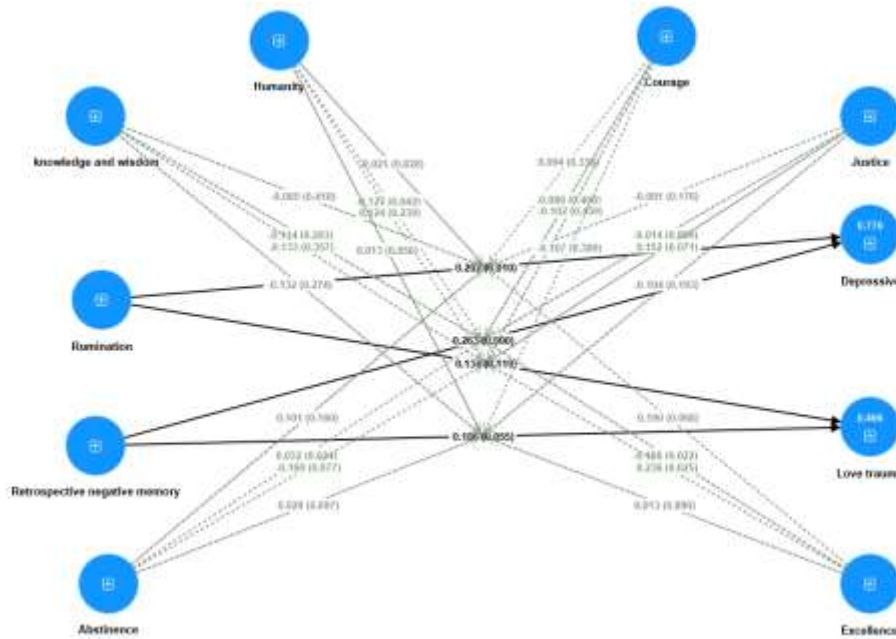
Humanity

Courage

knowledge and wisdom

Justice

0.776

Depressive

Rumination

Retrospective negative memory

0.469

Love trauma

Abstinence

Excellence

-0.025 (0.838)

0.094 (0.336)

-0.065 (0.458)

0.170 (0.442)

0.124 (0.239)

0.095 (0.456)

0.102 (0.406)

0.001 (0.176)

-0.114 (0.263)

0.133 (0.357)

0.013 (0.856)

0.107 (0.388)

0.014 (0.888)

0.152 (0.071)

0.132 (0.276)

0.293 (0.010)

0.006 (0.193)

0.263 (0.000)

0.138 (0.118)

0.101 (0.180)

0.190 (0.068)

0.106 (0.055)

0.032 (0.624)

0.169 (0.077)

0.466 (0.023)

0.239 (0.025)

0.026 (0.697)

0.013 (0.890)